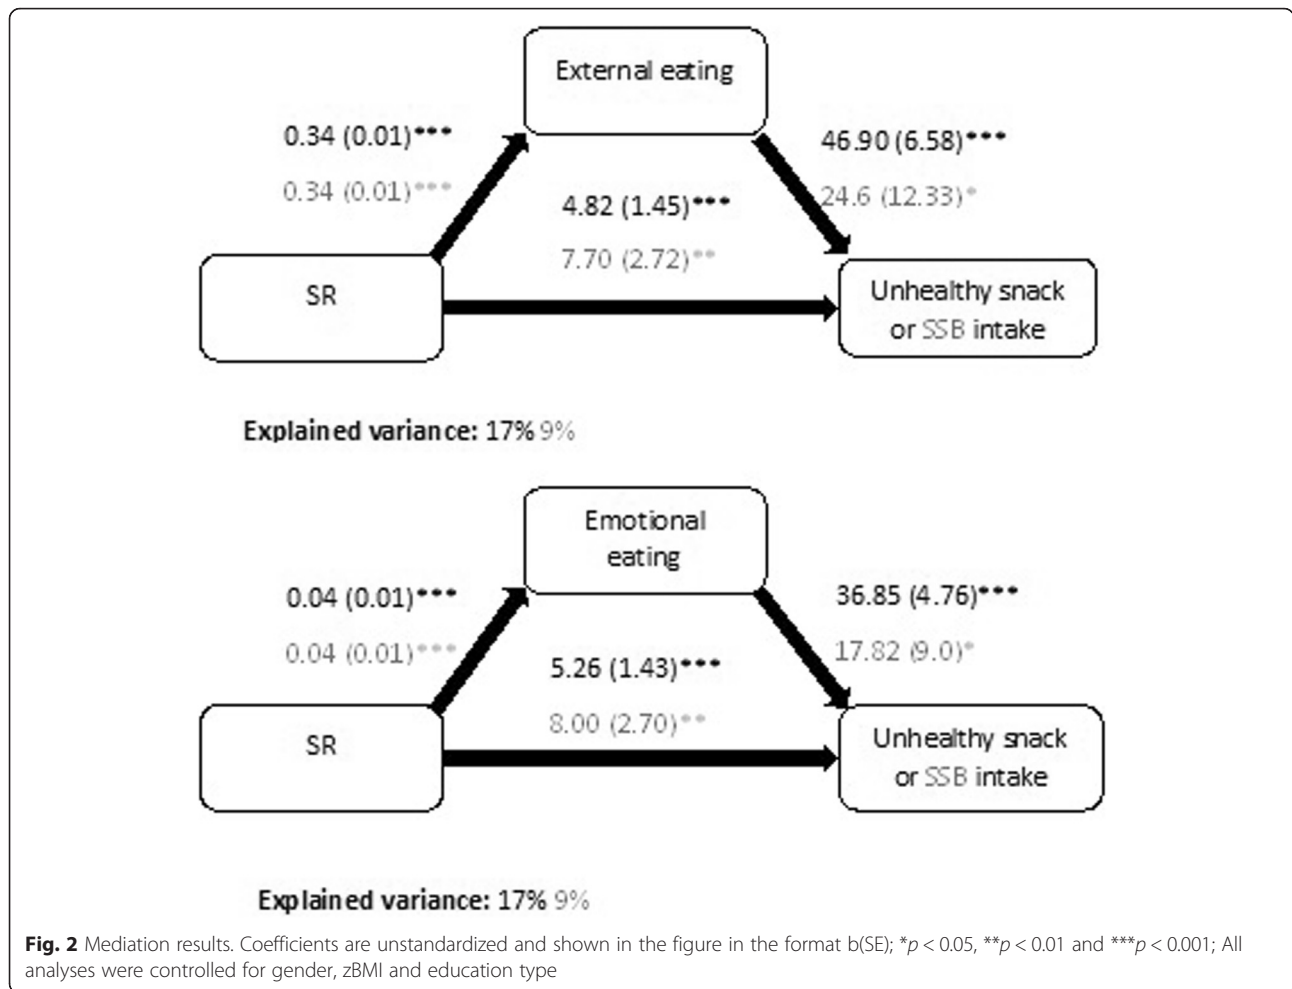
External eating

0.34 (0.01)***

0.34 (0.01)***

4.82 (1.45)***

7.70 (2.72)**

46.90 (6.58)***

24.6 (12.33)*

SR

Unhealthy snack or SSB intake

Explained variance: 17% 9%

Emotional eating

0.04 (0.01)***

0.04 (0.01)***

5.26 (1.43)***

8.00 (2.70)**

36.85 (4.76)***

17.82 (9.0)*

SR

Unhealthy snack or SSB intake

Explained variance: 17% 9%

**Fig. 2** Mediation results. Coefficients are unstandardized and shown in the figure in the format b(SE); *$p$ < 0.05, **$p$ < 0.01 and ***$p$ < 0.001; All analyses were controlled for gender, zBMI and education type